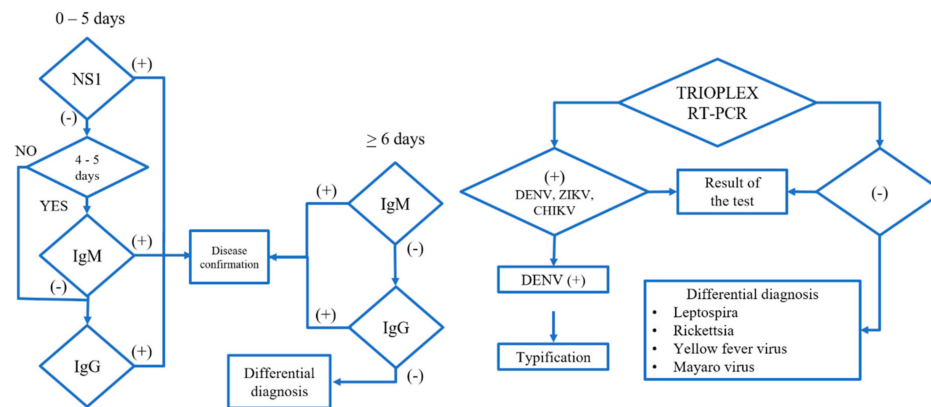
0 – 5 days

NS1

(+)

(-)

NO

4 - 5 days

YES

IgM

(+)

(-)

IgG

(+)

Disease confirmation

≥ 6 days

(+)

IgM

(-)

(+)

IgG

(-)

Differential diagnosis

TRIOPLEX RT-PCR

(+)
DENV, ZIKV, CHIKV

Result of the test

(-)

DENV (+)

Typification

Differential diagnosis
• Leptospira
• Rickettsia
• Yellow fever virus
• Mayaro virus